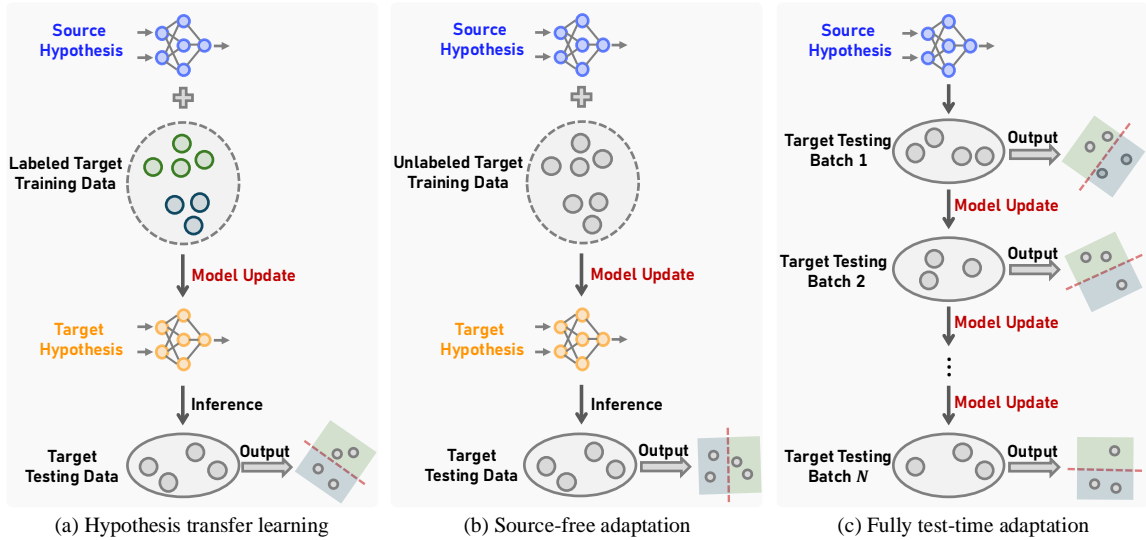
Source Hypothesis

Labeled Target Training Data

Model Update

Target Hypothesis

Inference

Target Testing Data

Output

(a) Hypothesis transfer learning

Source Hypothesis

Unlabeled Target Training Data

Model Update

Target Hypothesis

Inference

Target Testing Data

Output

(b) Source-free adaptation

Source Hypothesis

Target Testing Batch 1

Output

Model Update

Target Testing Batch 2

Output

Model Update

⋮

Model Update

Target Testing Batch $N$

Output

(c) Fully test-time adaptation